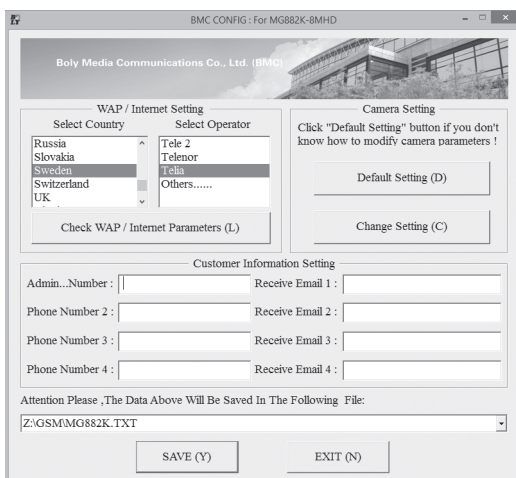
BMC CONFIG : For MG882K-8MHD

Boly Media Communications Co., Ltd. (BMC)

WAP / Internet Setting

Select Country

Russia
Slovakia
Sweden
Switzerland
UK

Select Operator

Tele 2
Telenor
Telia
Others......

Check WAP / Internet Parameters (L)

Camera Setting

Click "Default Setting" button if you don't know how to modify camera parameters !

Default Setting (D)

Change Setting (C)

Customer Information Setting

Admin...Number :

Receive Email 1 :

Phone Number 2 :

Receive Email 2 :

Phone Number 3 :

Receive Email 3 :

Phone Number 4 :

Receive Email 4 :

Attention Please ,The Data Above Will Be Saved In The Following File:

Z:\GSM\MG882K.TXT

SAVE (Y)

EXIT (N)